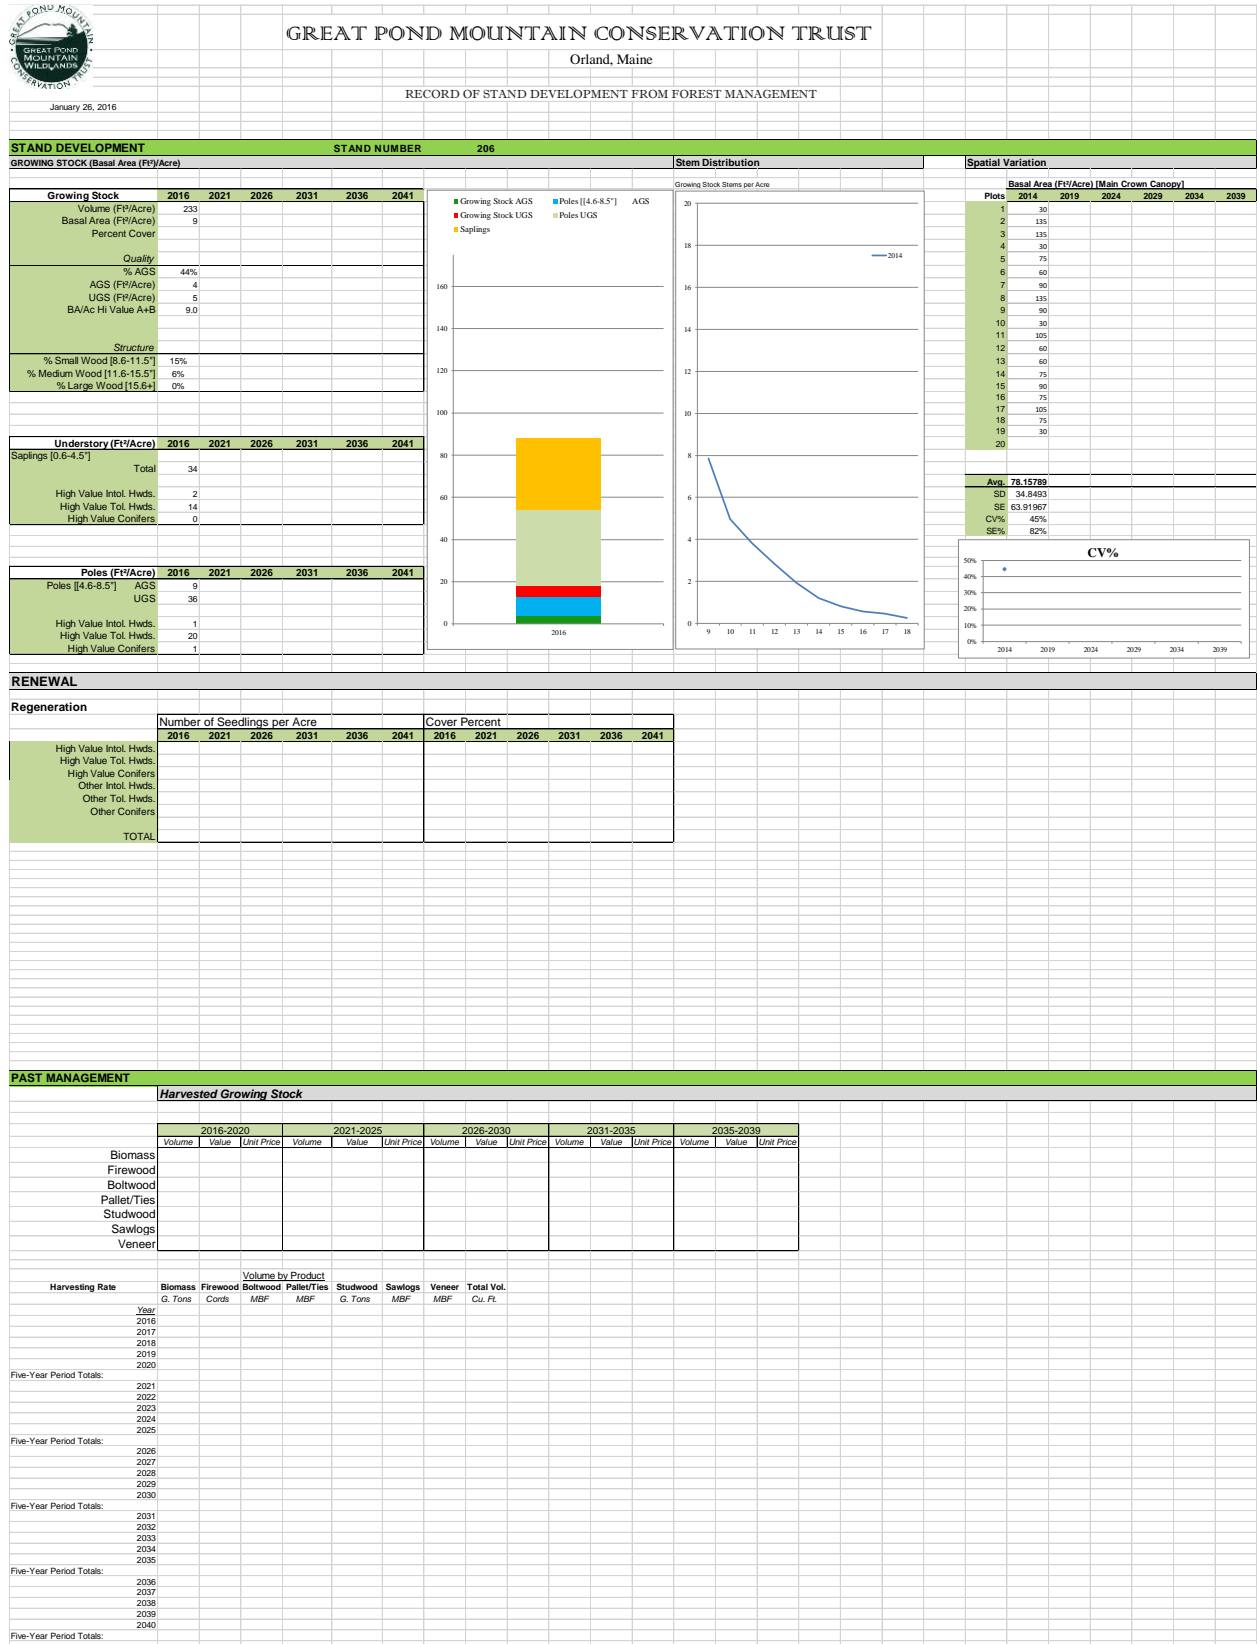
GREAT POND MOUNTAIN CONSERVATION TRUST
GREAT POND MOUNTAIN WILDLANDS

GREAT POND MOUNTAIN CONSERVATION TRUST
Orland, Maine

January 26, 2016

RECORD OF STAND DEVELOPMENT FROM FOREST MANAGEMENT

STAND DEVELOPMENT STAND NUMBER 206
GROWING STOCK (Basal Area (Ft²)/Acre)

| Growing Stock | 2016 | 2021 | 2026 | 2031 | 2036 | 2041 |
|---|---|---|---|---|---|---|
| Volume (Ft³/Acre) | 233 | | | | | |
| Basal Area (Ft²/Acre) | 9 | | | | | |
| Percent Cover | | | | | | |
| Quality | | | | | | |
| % AGS | 44% | | | | | |
| AGS (Ft²/Acre) | 4 | | | | | |
| UGS (Ft²/Acre) | 5 | | | | | |
| BA/Ac Hi Value A+B | 9.0 | | | | | |
| Structure | | | | | | |
| % Small Wood [8.6-11.5"] | 15% | | | | | |
| % Medium Wood [11.6-15.5"] | 6% | | | | | |
| % Large Wood [15.6+] | 0% | | | | | |

| Understory (Ft²/Acre) | 2016 | 2021 | 2026 | 2031 | 2036 | 2041 |
|---|---|---|---|---|---|---|
| Saplings [0.6-4.5"] | | | | | | |
| Total | 34 | | | | | |
| High Value Intol. Hwds. | 2 | | | | | |
| High Value Tol. Hwds. | 14 | | | | | |
| High Value Conifers | 0 | | | | | |

| Poles (Ft²/Acre) | 2016 | 2021 | 2026 | 2031 | 2036 | 2041 |
|---|---|---|---|---|---|---|
| Poles [[4.6-8.5"] AGS | 9 | | | | | |
| UGS | 36 | | | | | |
| High Value Intol. Hwds. | 1 | | | | | |
| High Value Tol. Hwds. | 20 | | | | | |
| High Value Conifers | 1 | | | | | |

Growing Stock AGS
Growing Stock UGS
Saplings
Poles [[4.6-8.5"] AGS
Poles UGS
160 140 120 100 80 60 40 20 0
2016

Stem Distribution
Growing Stock Stems per Acre
2014
20 18 16 14 12 10 8 6 4 2 0
9 10 11 12 13 14 15 16 17 18

Spatial Variation
Basal Area (Ft²/Acre) [Main Crown Canopy]

| Plots | 2014 | 2019 | 2024 | 2029 | 2034 | 2039 |
|---|---|---|---|---|---|---|
| 1 | 30 | | | | | |
| 2 | 135 | | | | | |
| 3 | 135 | | | | | |
| 4 | 30 | | | | | |
| 5 | 75 | | | | | |
| 6 | 60 | | | | | |
| 7 | 90 | | | | | |
| 8 | 135 | | | | | |
| 9 | 90 | | | | | |
| 10 | 30 | | | | | |
| 11 | 105 | | | | | |
| 12 | 60 | | | | | |
| 13 | 60 | | | | | |
| 14 | 75 | | | | | |
| 15 | 90 | | | | | |
| 16 | 75 | | | | | |
| 17 | 105 | | | | | |
| 18 | 75 | | | | | |
| 19 | 30 | | | | | |
| 20 | | | | | | |
| Avg. | 78.15789 | | | | | |
| SD | 34.8493 | | | | | |
| SE | 63.91967 | | | | | |
| CV% | 45% | | | | | |
| SE% | 82% | | | | | |

CV%
50% 40% 30% 20% 10% 0%
2014 2019 2024 2029 2034 2039

RENEWAL
Regeneration

| | Number of Seedlings per Acre | | | | | | Cover Percent | | | | | |
|---|---|---|---|---|---|---|---|---|---|---|---|---|
| | 2016 | 2021 | 2026 | 2031 | 2036 | 2041 | 2016 | 2021 | 2026 | 2031 | 2036 | 2041 |
| High Value Intol. Hwds. | | | | | | | | | | | | |
| High Value Tol. Hwds. | | | | | | | | | | | | |
| High Value Conifers | | | | | | | | | | | | |
| Other Intol. Hwds. | | | | | | | | | | | | |
| Other Tol. Hwds. | | | | | | | | | | | | |
| Other Conifers | | | | | | | | | | | | |
| TOTAL | | | | | | | | | | | | |

PAST MANAGEMENT
Harvested Growing Stock

| | 2016-2020 | | | 2021-2025 | | | 2026-2030 | | | 2031-2035 | | | 2035-2039 | | |
|---|---|---|---|---|---|---|---|---|---|---|---|---|---|---|---|
| | Volume | Value | Unit Price | Volume | Value | Unit Price | Volume | Value | Unit Price | Volume | Value | Unit Price | Volume | Value | Unit Price |
| Biomass | | | | | | | | | | | | | | | |
| Firewood | | | | | | | | | | | | | | | |
| Boltwood | | | | | | | | | | | | | | | |
| Pallet/Ties | | | | | | | | | | | | | | | |
| Studwood | | | | | | | | | | | | | | | |
| Sawlogs | | | | | | | | | | | | | | | |
| Veneer | | | | | | | | | | | | | | | |

Volume by Product

| Harvesting Rate | Biomass | Firewood | Boltwood | Pallet/Ties | Studwood | Sawlogs | Veneer | Total Vol. |
|---|---|---|---|---|---|---|---|---|
| | G. Tons | Cords | MBF | MBF | G. Tons | MBF | MBF | Cu. Ft. |
| Year | | | | | | | | |
| 2016 | | | | | | | | |
| 2017 | | | | | | | | |
| 2018 | | | | | | | | |
| 2019 | | | | | | | | |
| 2020 | | | | | | | | |
| Five-Year Period Totals: | | | | | | | | |
| 2021 | | | | | | | | |
| 2022 | | | | | | | | |
| 2023 | | | | | | | | |
| 2024 | | | | | | | | |
| 2025 | | | | | | | | |
| Five-Year Period Totals: | | | | | | | | |
| 2026 | | | | | | | | |
| 2027 | | | | | | | | |
| 2028 | | | | | | | | |
| 2029 | | | | | | | | |
| 2030 | | | | | | | | |
| Five-Year Period Totals: | | | | | | | | |
| 2031 | | | | | | | | |
| 2032 | | | | | | | | |
| 2033 | | | | | | | | |
| 2034 | | | | | | | | |
| 2035 | | | | | | | | |
| Five-Year Period Totals: | | | | | | | | |
| 2036 | | | | | | | | |
| 2037 | | | | | | | | |
| 2038 | | | | | | | | |
| 2039 | | | | | | | | |
| 2040 | | | | | | | | |
| Five-Year Period Totals: | | | | | | | | |